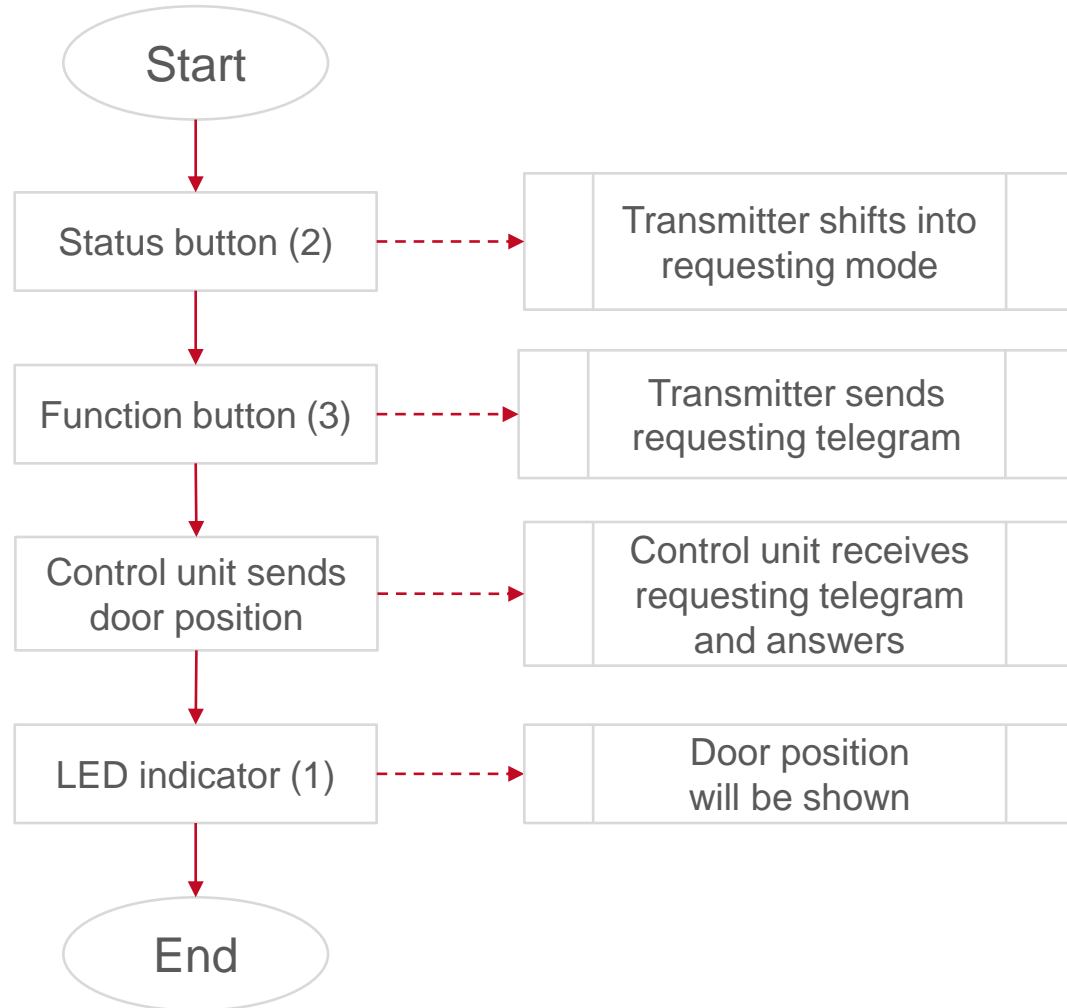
Start

Status button (2)

Transmitter shifts into requesting mode

Function button (3)

Transmitter sends requesting telegram

Control unit sends door position

Control unit receives requesting telegram and answers

LED indicator (1)

Door position will be shown

End